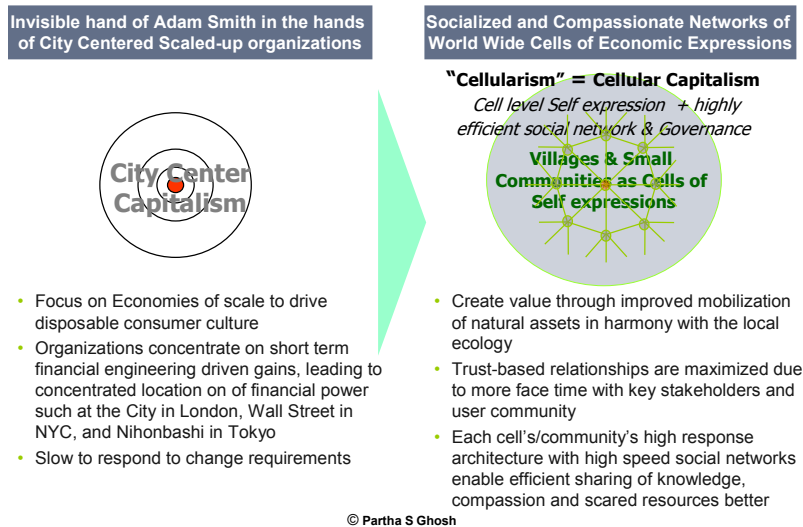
Invisible hand of Adam Smith in the hands of City Centered Scaled-up organizations

City Center Capitalism

- Focus on Economies of scale to drive disposable consumer culture
- Organizations concentrate on short term financial engineering driven gains, leading to concentrated location on of financial power such at the City in London, Wall Street in NYC, and Nihonbashi in Tokyo
- Slow to respond to change requirements

Socialized and Compassionate Networks of World Wide Cells of Economic Expressions

"Cellularism" = Cellular Capitalism

Cell level Self expression + highly efficient social network & Governance

Villages & Small Communities as Cells of Self expressions

- Create value through improved mobilization of natural assets in harmony with the local ecology
- Trust-based relationships are maximized due to more face time with key stakeholders and user community
- Each cell's/community's high response architecture with high speed social networks enable efficient sharing of knowledge, compassion and scared resources better

© Partha S Ghosh